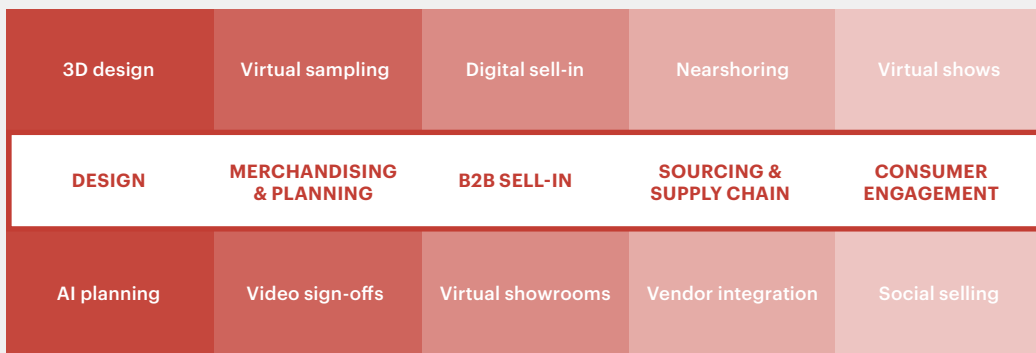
| 3D design | Virtual sampling | Digital sell-in | Nearshoring | Virtual shows |
|---|---|---|---|---|
| DESIGN | MERCHANDISING & PLANNING | B2B SELL-IN | SOURCING & SUPPLY CHAIN | CONSUMER ENGAGEMENT |
| AI planning | Video sign-offs | Virtual showrooms | Vendor integration | Social selling |